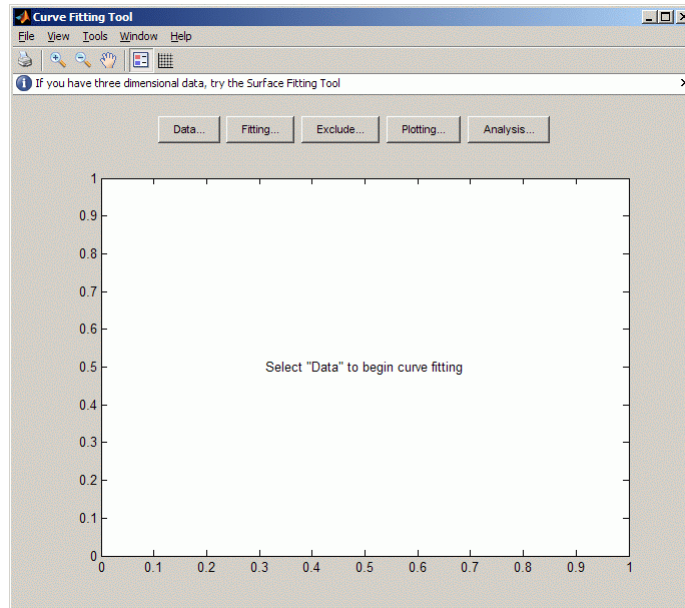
Curve Fitting Tool

File View Tools Window Help

If you have three dimensional data, try the Surface Fitting Tool

Data... Fitting... Exclude... Plotting... Analysis...

1
0.9
0.8
0.7
0.6
0.5
0.4
0.3
0.2
0.1
0

Select "Data" to begin curve fitting

0 0.1 0.2 0.3 0.4 0.5 0.6 0.7 0.8 0.9 1